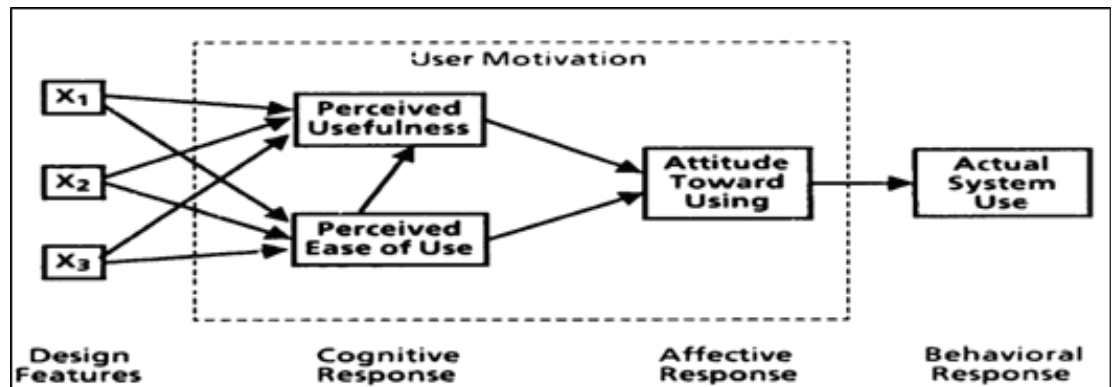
User Motivation

$X_1$

$X_2$

$X_3$

Perceived Usefulness

Perceived Ease of Use

Attitude Toward Using

Actual System Use

Design Features

Cognitive Response

Affective Response

Behavioral Response